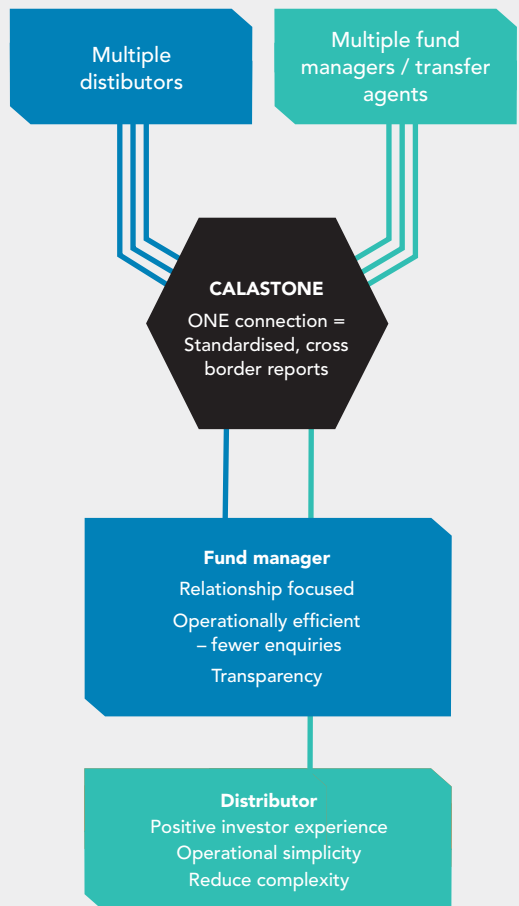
Multiple distibutors

Multiple fund managers / transfer agents

CALASTONE
ONE connection = Standardised, cross border reports

Fund manager
Relationship focused
Operationally efficient – fewer enquiries
Transparency

Distributor
Positive investor experience
Operational simplicity
Reduce complexity